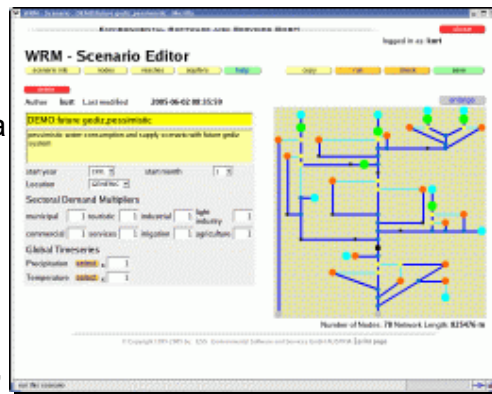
WRM - Scenario - DEMO future gediz pessimistic - Mozilla

ENVIRONMENTAL SOFTWARE AND SERVICES GMBH

logout

logged in as: kurt

WRM - Scenario Editor

scenario info | nodes | reaches | aquifers | help

copy | run | check | save

delete

Author: kurt Last modified: 2005-06-02 08:35:59

DEMO future gediz pessimistic

pessimistic water consumption and supply scenario with future gediz system

start year 1995 | start month 1

Location GEDIZ

Sectoral Demand Multipliers

municipal 1 | touristic 1 | industrial 1 | light industry 1

commercial 1 | services 1 | irrigation 1 | agriculture 1

Global Timeseries

Precipitation select x 1

Temperature select x 1

enlarge

Number of Nodes: 78 Network Length: 825476 m

© Copyright 1995-2005 by : ESS Environmental Software and Services GmbH AUSTRIA | print page

a